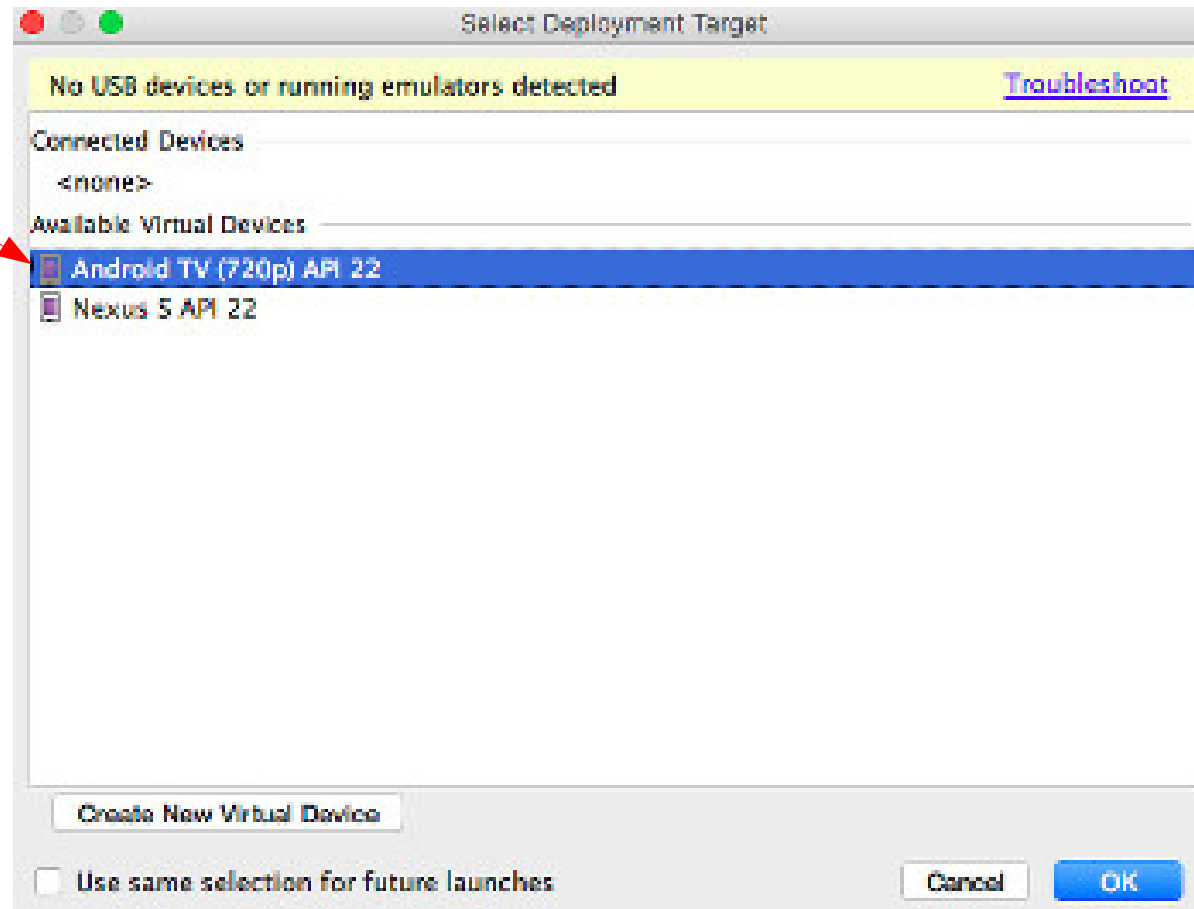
Select Deployment Target

No USB devices or running emulators detected

Troubleshoot

Connected Devices

<none>

Available Virtual Devices

Android TV (720p) API 22

Nexus 5 API 22

Create New Virtual Device

Use same selection for future launches

Cancel

OK